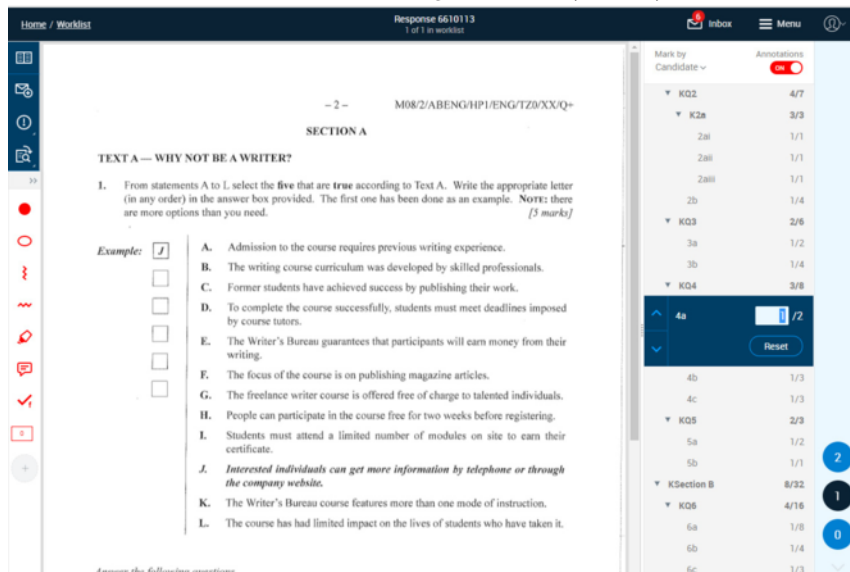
Home / Worklist

Response 6610113
1 of 1 in worklist

Inbox Menu

– 2 – M08/2/ABENG/HP1/ENG/TZ0/XX/Q+

SECTION A

TEXT A — WHY NOT BE A WRITER?

1. From statements A to L select the **five** that are **true** according to Text A. Write the appropriate letter (in any order) in the answer box provided. The first one has been done as an example. NOTE: there are more options than you need. [5 marks]

Example: J

A. Admission to the course requires previous writing experience.
B. The writing course curriculum was developed by skilled professionals.
C. Former students have achieved success by publishing their work.
D. To complete the course successfully, students must meet deadlines imposed by course tutors.
E. The Writer's Bureau guarantees that participants will earn money from their writing.
F. The focus of the course is on publishing magazine articles.
G. The freelance writer course is offered free of charge to talented individuals.
H. People can participate in the course free for two weeks before registering.
I. Students must attend a limited number of modules on site to earn their certificate.
J. *Interested individuals can get more information by telephone or through the company website.*
K. The Writer's Bureau course features more than one mode of instruction.
L. The course has had limited impact on the lives of students who have taken it.

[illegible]

Mark by Candidate
Annotations ON

KQ2 4/7
K2a 3/3
2ai 1/1
2aii 1/1
2aiii 1/1
2b 1/4
KQ3 2/6
3a 1/2
3b 1/4
KQ4 3/8
4a 1 /2
Reset
4b 1/3
4c 1/3
KQ5 2/3
5a 1/2
5b 1/1
KSection B 8/32
KQ6 4/16
6a 1/8
6b 1/4
6c 1/3

2
1
0